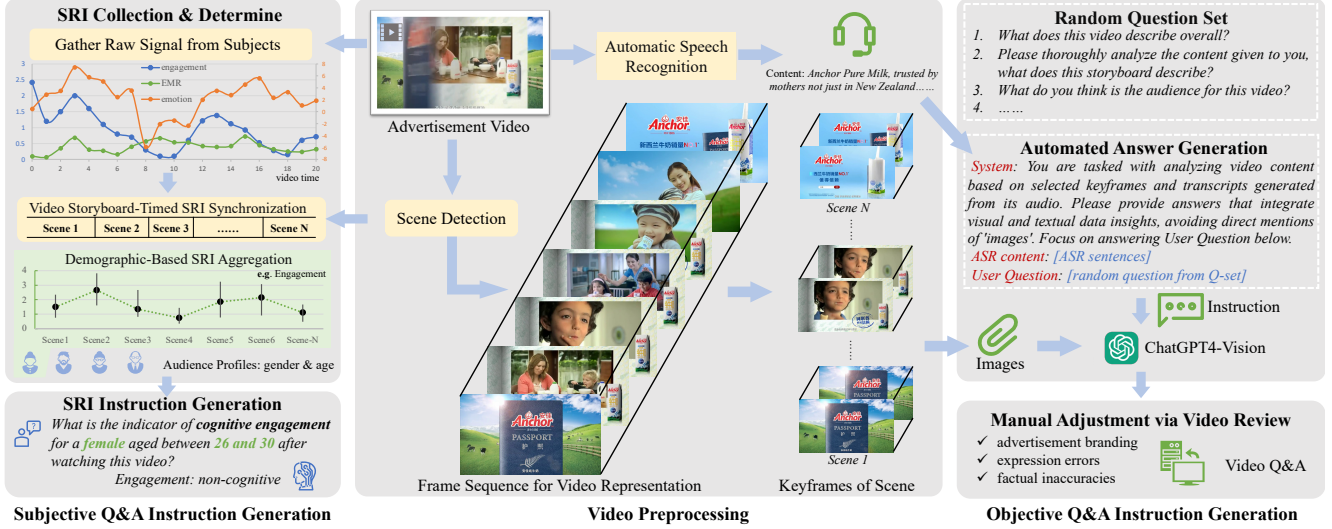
SRI Collection & Determine

Gather Raw Signal from Subjects

engagement
EMR
emotion

3
2.5
2
1.5
1
0.5
0

8
6
4
2
0
-2
-4
-6
-8

0 2 4 6 8 10 12 14 16 18 20
video time

Video Storyboard-Timed SRI Synchronization

| Scene 1 | Scene 2 | Scene 3 | ...... | Scene N |
|---|---|---|---|---|

Demographic-Based SRI Aggregation

e.g. Engagement

4
3
2
1
0

Scene1 Scene2 Scene3 Scene4 Scene5 Scene6 Scene-N

Audience Profiles: gender & age

SRI Instruction Generation

What is the indicator of cognitive engagement for a female aged between 26 and 30 after watching this video?

Engagement: non-cognitive

Subjective Q&A Instruction Generation

Advertisement Video

Automatic Speech Recognition

Content: Anchor Pure Milk, trusted by mothers not just in New Zealand……

Scene Detection

Anchor

PASSPORT

Frame Sequence for Video Representation

Scene N

Scene 1

Keyframes of Scene

Video Preprocessing

Random Question Set

1. What does this video describe overall?
2. Please thoroughly analyze the content given to you, what does this storyboard describe?
3. What do you think is the audience for this video?
4. ……

Automated Answer Generation

System: You are tasked with analyzing video content based on selected keyframes and transcripts generated from its audio. Please provide answers that integrate visual and textual data insights, avoiding direct mentions of 'images'. Focus on answering User Question below.

ASR content: [ASR sentences]

User Question: [random question from Q-set]

Instruction

Images

ChatGPT4-Vision

Manual Adjustment via Video Review

✓ advertisement branding
✓ expression errors
✓ factual inaccuracies

Video Q&A

Objective Q&A Instruction Generation